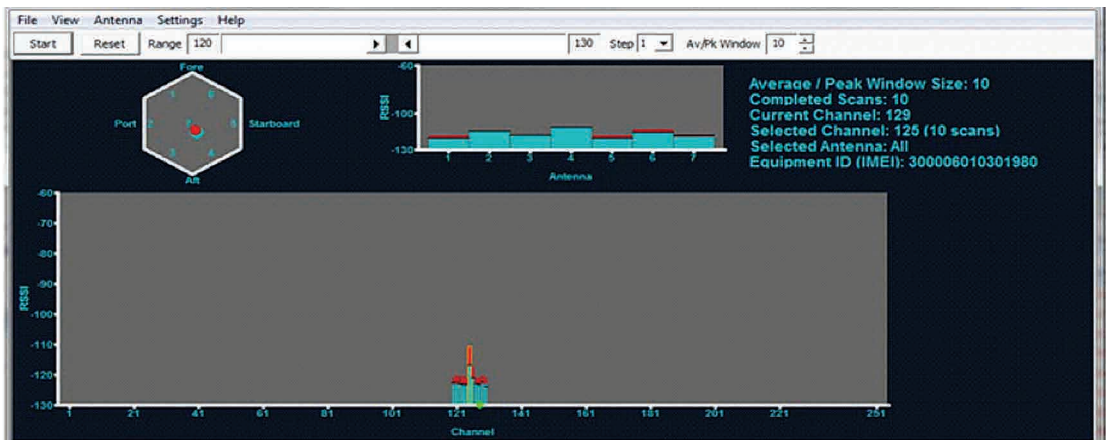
File View Antenna Settings Help

Start Reset Range 120 130 Step 1 Av/Pk Window 10

Fore
Port
Starboard
Aft
1 2 3 4 5 6 7

-60
RSSI
-100
-130
1 2 3 4 5 6 7
Antenna

Average / Peak Window Size: 10
Completed Scans: 10
Current Channel: 129
Selected Channel: 125 (10 scans)
Selected Antenna: All
Equipment ID (IMEI): 300006010301980

-60
-70
-80
-90
RSSI
-100
-110
-120
-130
1 21 41 61 81 101 121 141 161 181 201 221 251
Channel